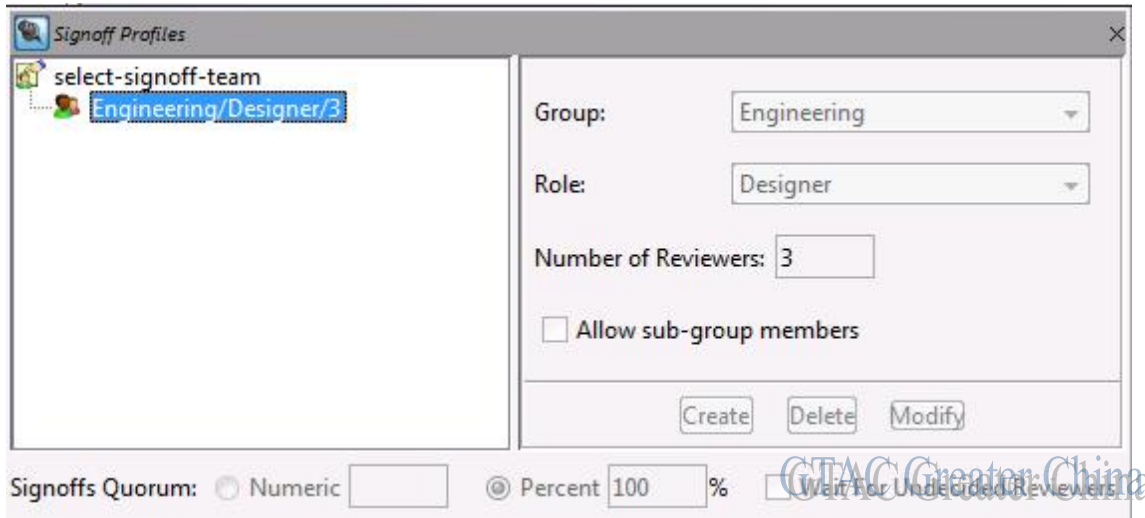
Signoff Profiles

select-signoff-team
Engineering/Designer/3

Group: Engineering
Role: Designer
Number of Reviewers: 3
Allow sub-group members

Create Delete Modify

Signoffs Quorum: Numeric Percent 100 % Wait For Undecided Reviewers

GTAC Greater China